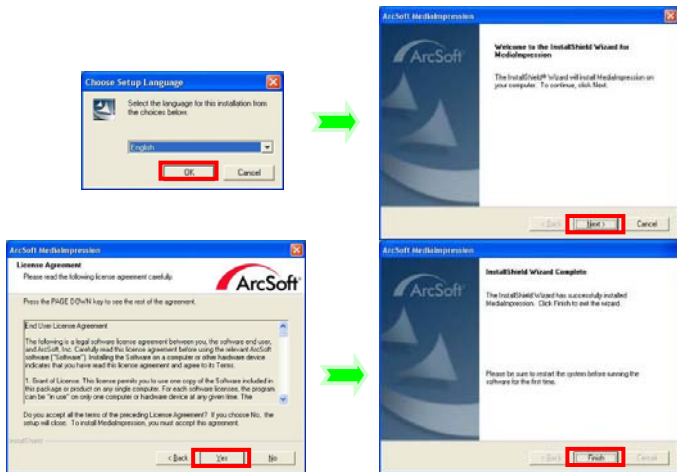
Choose Setup Language

Select the language for this installation from the choices below.

English

OK

Cancel

ArcSoft MediaImpression

ArcSoft

Welcome to the InstallShield Wizard for MediaImpression

The InstallShield® Wizard will install MediaImpression on your computer. To continue, click Next.

< Back

Next >

Cancel

ArcSoft MediaImpression

License Agreement

Please read the following license agreement carefully.

ArcSoft

Press the PAGE DOWN key to see the rest of the agreement.

End User License Agreement

The following is a legal software license agreement between you, the software end user, and ArcSoft, Inc. Carefully read this license agreement before using the relevant ArcSoft software ("Software"). Installing the Software on a computer or other hardware device indicates that you have read this license agreement and agree to its Terms.

1. Grant of License. This license permits you to use one copy of the Software included in this package or product on any single computer. For each software licensee, the program can be "in use" on only one computer or hardware device at any given time. The

Do you accept all the terms of the preceding License Agreement? If you choose No, the setup will close. To install MediaImpression, you must accept this agreement.

InstallShield

< Back

Yes

No

ArcSoft MediaImpression

ArcSoft

InstallShield Wizard Complete

The InstallShield Wizard has successfully installed MediaImpression. Click Finish to exit the wizard.

Please be sure to restart the system before running the software for the first time.

< Back

Finish

Cancel